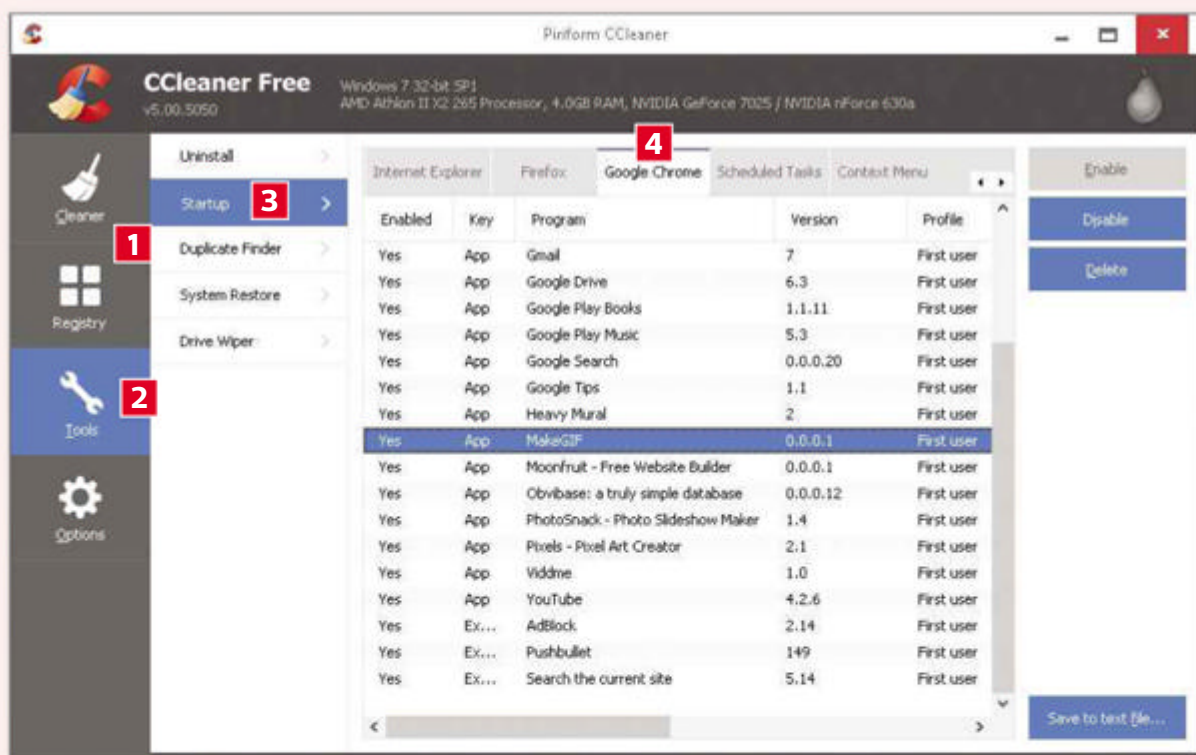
Piriform CCleaner

CCleaner Free
v5.00.5050

Windows 7 32-bit SP1
AMD Athlon II X2 265 Processor, 4.0GB RAM, NVIDIA GeForce 7025 / NVIDIA nForce 630a

Cleaner
1
Registry
Tools
2
Options

Uninstall
Startup
3
Duplicate Finder
System Restore
Drive Wiper

4
Internet Explorer
Firefox
Google Chrome
Scheduled Tasks
Context Menu

| Enabled | Key | Program | Version | Profile |
|---|---|---|---|---|
| Yes | App | Gmail | 7 | First user |
| Yes | App | Google Drive | 6.3 | First user |
| Yes | App | Google Play Books | 1.1.11 | First user |
| Yes | App | Google Play Music | 5.3 | First user |
| Yes | App | Google Search | 0.0.0.20 | First user |
| Yes | App | Google Tips | 1.1 | First user |
| Yes | App | Heavy Mural | 2 | First user |
| Yes | App | MakeGIF | 0.0.0.1 | First user |
| Yes | App | Moonfruit - Free Website Builder | 0.0.0.1 | First user |
| Yes | App | Obvibase: a truly simple database | 0.0.0.12 | First user |
| Yes | App | PhotoSnack - Photo Slideshow Maker | 1.4 | First user |
| Yes | App | Pixels - Pixel Art Creator | 2.1 | First user |
| Yes | App | Viddme | 1.0 | First user |
| Yes | App | YouTube | 4.2.6 | First user |
| Yes | Ex... | AdBlock | 2.14 | First user |
| Yes | Ex... | Pushbullet | 149 | First user |
| Yes | Ex... | Search the current site | 5.14 | First user |

Enable
Disable
Delete
Save to text file...